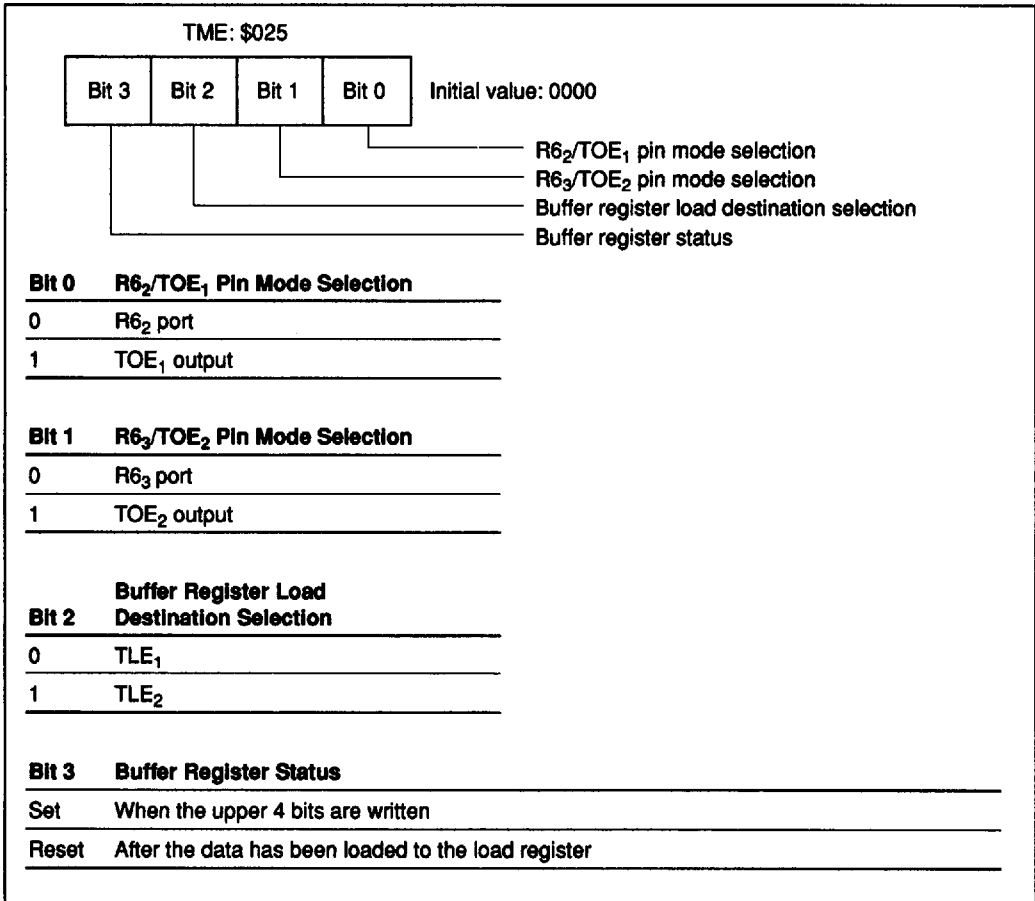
TME: $025

| Bit 3 | Bit 2 | Bit 1 | Bit 0 |
|---|---|---|---|

Initial value: 0000

$R6_2/TOE_1$ pin mode selection
$R6_3/TOE_2$ pin mode selection
Buffer register load destination selection
Buffer register status

| Bit 0 | $R6_2/TOE_1$ Pin Mode Selection |
|---|---|
| 0 | $R6_2$ port |
| 1 | $TOE_1$ output |

| Bit 1 | $R6_3/TOE_2$ Pin Mode Selection |
|---|---|
| 0 | $R6_3$ port |
| 1 | $TOE_2$ output |

| Bit 2 | Buffer Register Load Destination Selection |
|---|---|
| 0 | $TLE_1$ |
| 1 | $TLE_2$ |

| Bit 3 | Buffer Register Status |
|---|---|
| Set | When the upper 4 bits are written |
| Reset | After the data has been loaded to the load register |